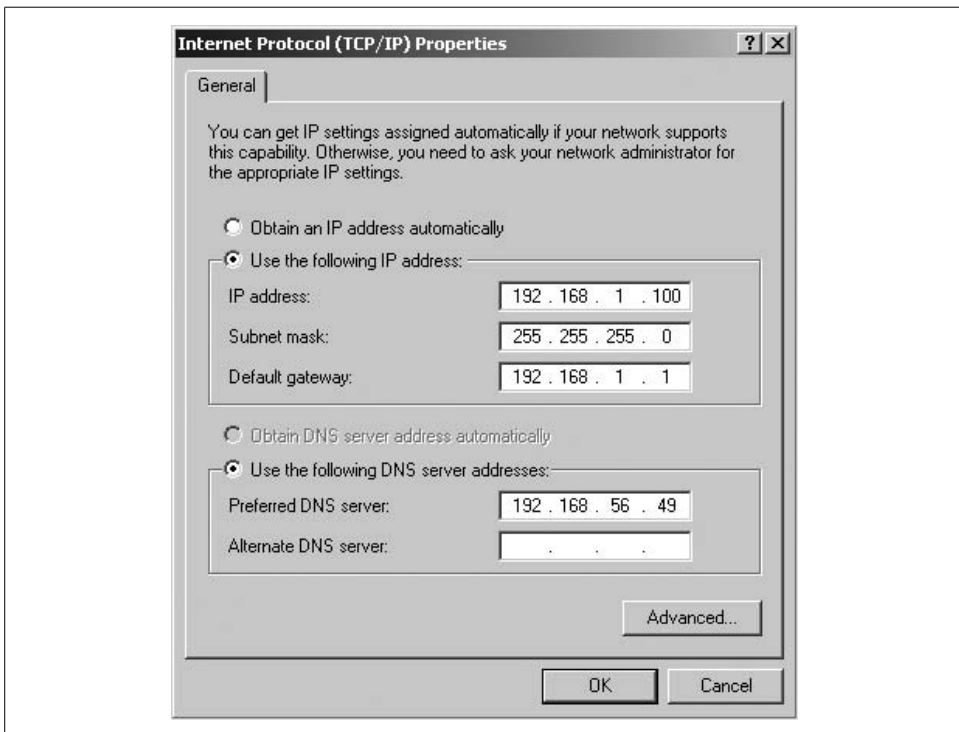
Internet Protocol (TCP/IP) Properties

?

X

General

You can get IP settings assigned automatically if your network supports this capability. Otherwise, you need to ask your network administrator for the appropriate IP settings.

Obtain an IP address automatically

Use the following IP address:

IP address: 192 . 168 . 1 . 100

Subnet mask: 255 . 255 . 255 . 0

Default gateway: 192 . 168 . 1 . 1

Obtain DNS server address automatically

Use the following DNS server addresses:

Preferred DNS server: 192 . 168 . 56 . 49

Alternate DNS server: . . .

Advanced...

OK

Cancel